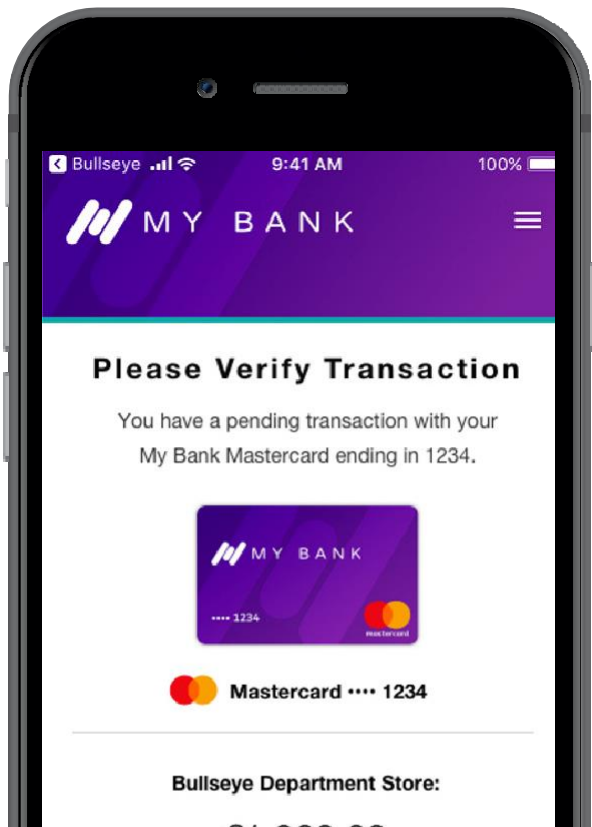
Bullseye 9:41 AM 100%

MY BANK

Please Verify Transaction

You have a pending transaction with your My Bank Mastercard ending in 1234.

MY BANK

•••• 1234

mastercard

Mastercard •••• 1234

Bullseye Department Store:

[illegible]